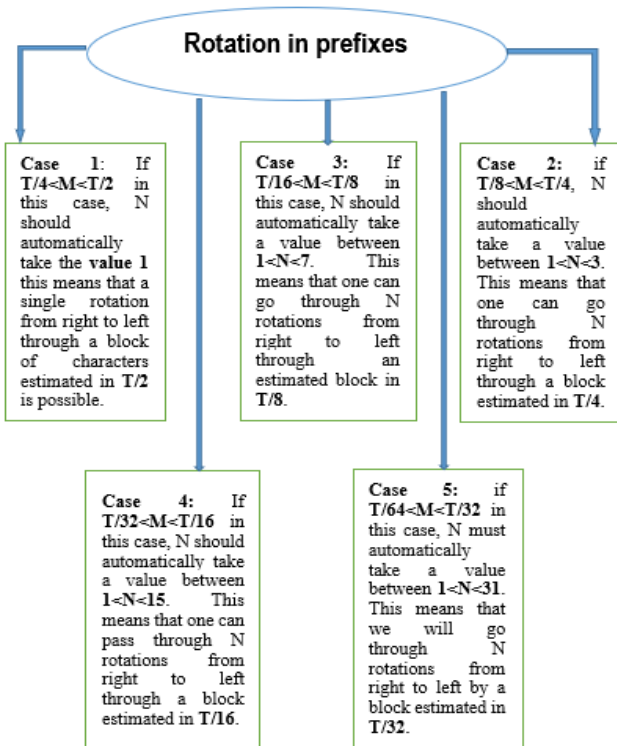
Rotation in prefixes

Case 1: If T/4<M<T/2 in this case, N should automatically take the value 1 this means that a single rotation from right to left through a block of characters estimated in T/2 is possible.

Case 3: If T/16<M<T/8 in this case, N should automatically take a value between 1<N<7. This means that one can go through N rotations from right to left through an estimated block in T/8.

Case 2: if T/8<M<T/4, N should automatically take a value between 1<N<3. This means that one can go through N rotations from right to left through a block estimated in T/4.

Case 4: If T/32<M<T/16 in this case, N should automatically take a value between 1<N<15. This means that one can pass through N rotations from right to left through a block estimated in T/16.

Case 5: if T/64<M<T/32 in this case, N must automatically take a value between 1<N<31. This means that we will go through N rotations from right to left by a block estimated in T/32.